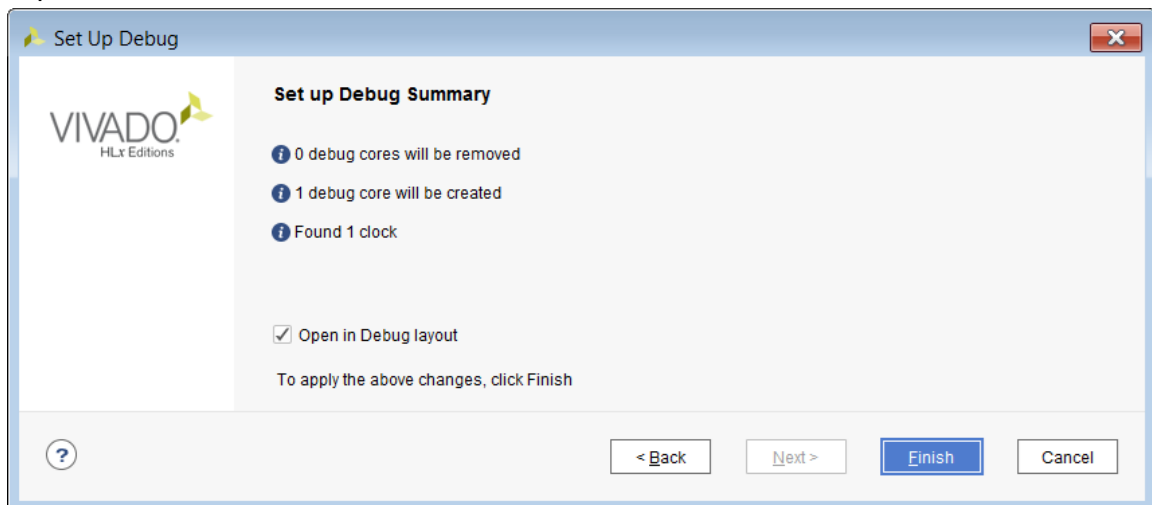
Set Up Debug

VIVADO.
HLx Editions

Set up Debug Summary

0 debug cores will be removed

1 debug core will be created

Found 1 clock

Open in Debug layout

To apply the above changes, click Finish

?

< Back

Next >

Finish

Cancel